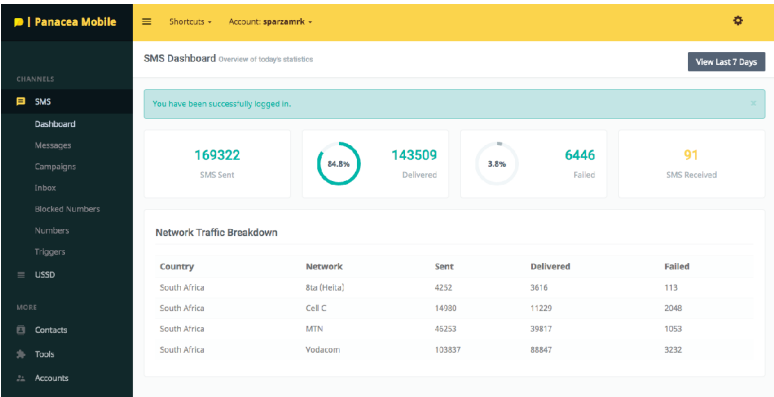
| Panacea Mobile

Shortcuts ▾ Account: sparzamrk ▾

CHANNELS

SMS

Dashboard

Messages

Campaigns

Inbox

Blocked Numbers

Numbers

Triggers

USSD

MORE

Contacts

Tools

Accounts

SMS Dashboard Overview of today's statistics

View Last 7 Days

You have been successfully logged in.

×

169322

SMS Sent

84.8%

143509

Delivered

3.8%

6446

Failed

91

SMS Received

Network Traffic Breakdown

| Country | Network | Sent | Delivered | Failed |
|---|---|---|---|---|
| South Africa | 8ta (Heita) | 4252 | 3616 | 113 |
| South Africa | Cell C | 14980 | 11229 | 2048 |
| South Africa | MTN | 46253 | 39817 | 1053 |
| South Africa | Vodacom | 103837 | 88847 | 3232 |